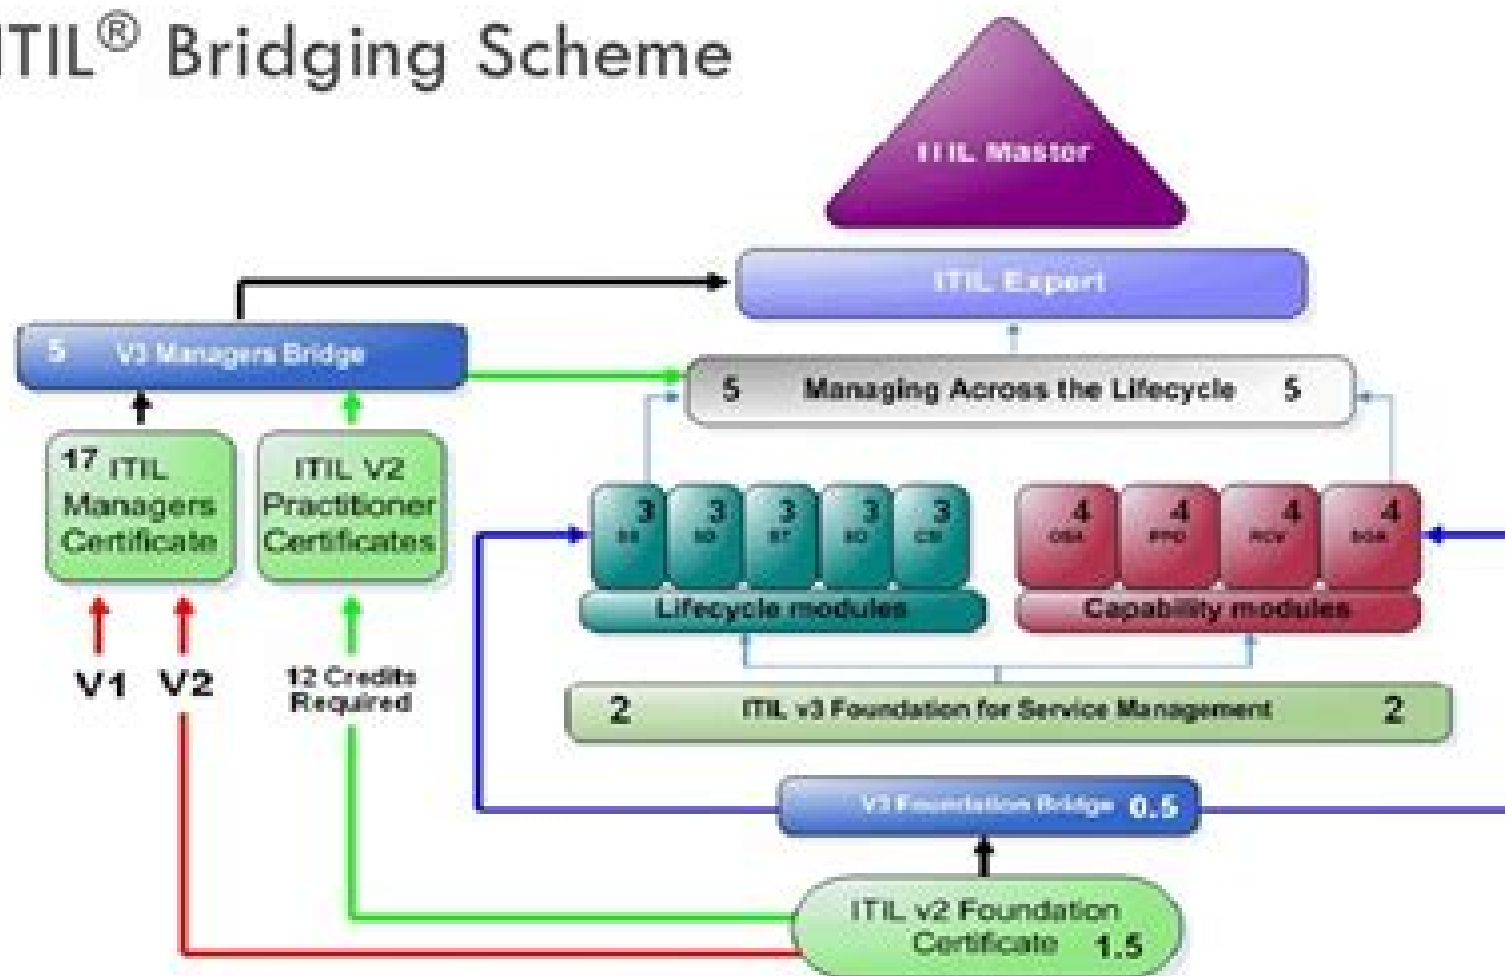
ITIL® Bridging Scheme

ITIL Master

ITIL Expert

5 V3 Managers Bridge

5 Managing Across the Lifecycle 5

17 ITIL Managers Certificate

ITIL V2 Practitioner Certificates

3 SS 3 SD 3 ST 3 SO 3 CSI

4 OSA 4 PPO 4 RCV 4 SOA

Lifecycle modules

Capability modules

V1 V2

12 Credits Required

2 ITIL v3 Foundation for Service Management 2

V3 Foundation Bridge 0.5

ITIL v2 Foundation Certificate 1.5